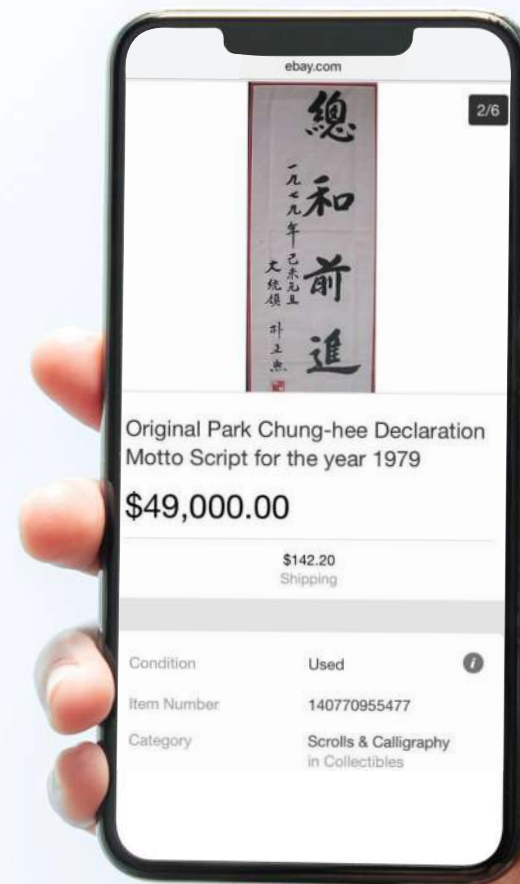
ebay.com

2/6

總和前進

一九七九年 己未元旦 大統領 朴正熙

Original Park Chung-hee Declaration Motto Script for the year 1979

$49,000.00

$142.20
Shipping

Condition Used

Item Number 140770955477

Category Scrolls & Calligraphy in Collectibles